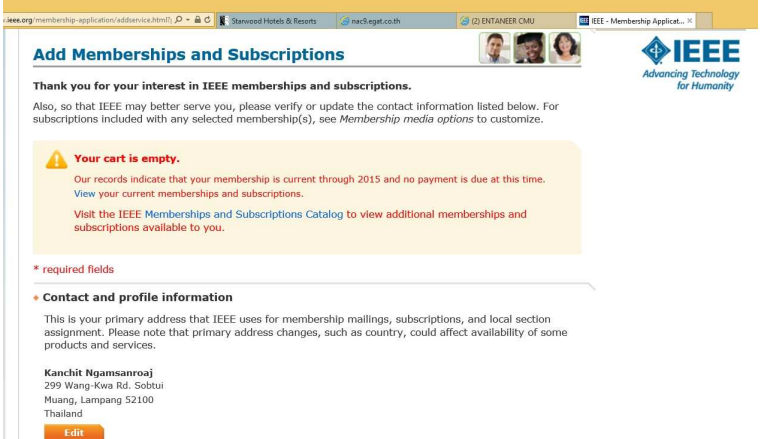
ieee.org/membership-application/addservice.html?; Starwood Hotels & Resorts nac9.egat.co.th (2) ENTANEER CMU IEEE - Membership Applicat... ×

Add Memberships and Subscriptions

IEEE
Advancing Technology for Humanity

Thank you for your interest in IEEE memberships and subscriptions.

Also, so that IEEE may better serve you, please verify or update the contact information listed below. For subscriptions included with any selected membership(s), see Membership media options to customize.

Your cart is empty.

Our records indicate that your membership is current through 2015 and no payment is due at this time. View your current memberships and subscriptions.

Visit the IEEE Memberships and Subscriptions Catalog to view additional memberships and subscriptions available to you.

* required fields

Contact and profile information

This is your primary address that IEEE uses for membership mailings, subscriptions, and local section assignment. Please note that primary address changes, such as country, could affect availability of some products and services.

Kanchit Ngamsanroaj
299 Wang-Kwa Rd. Sobtui
Muang, Lampang 52100
Thailand

Edit